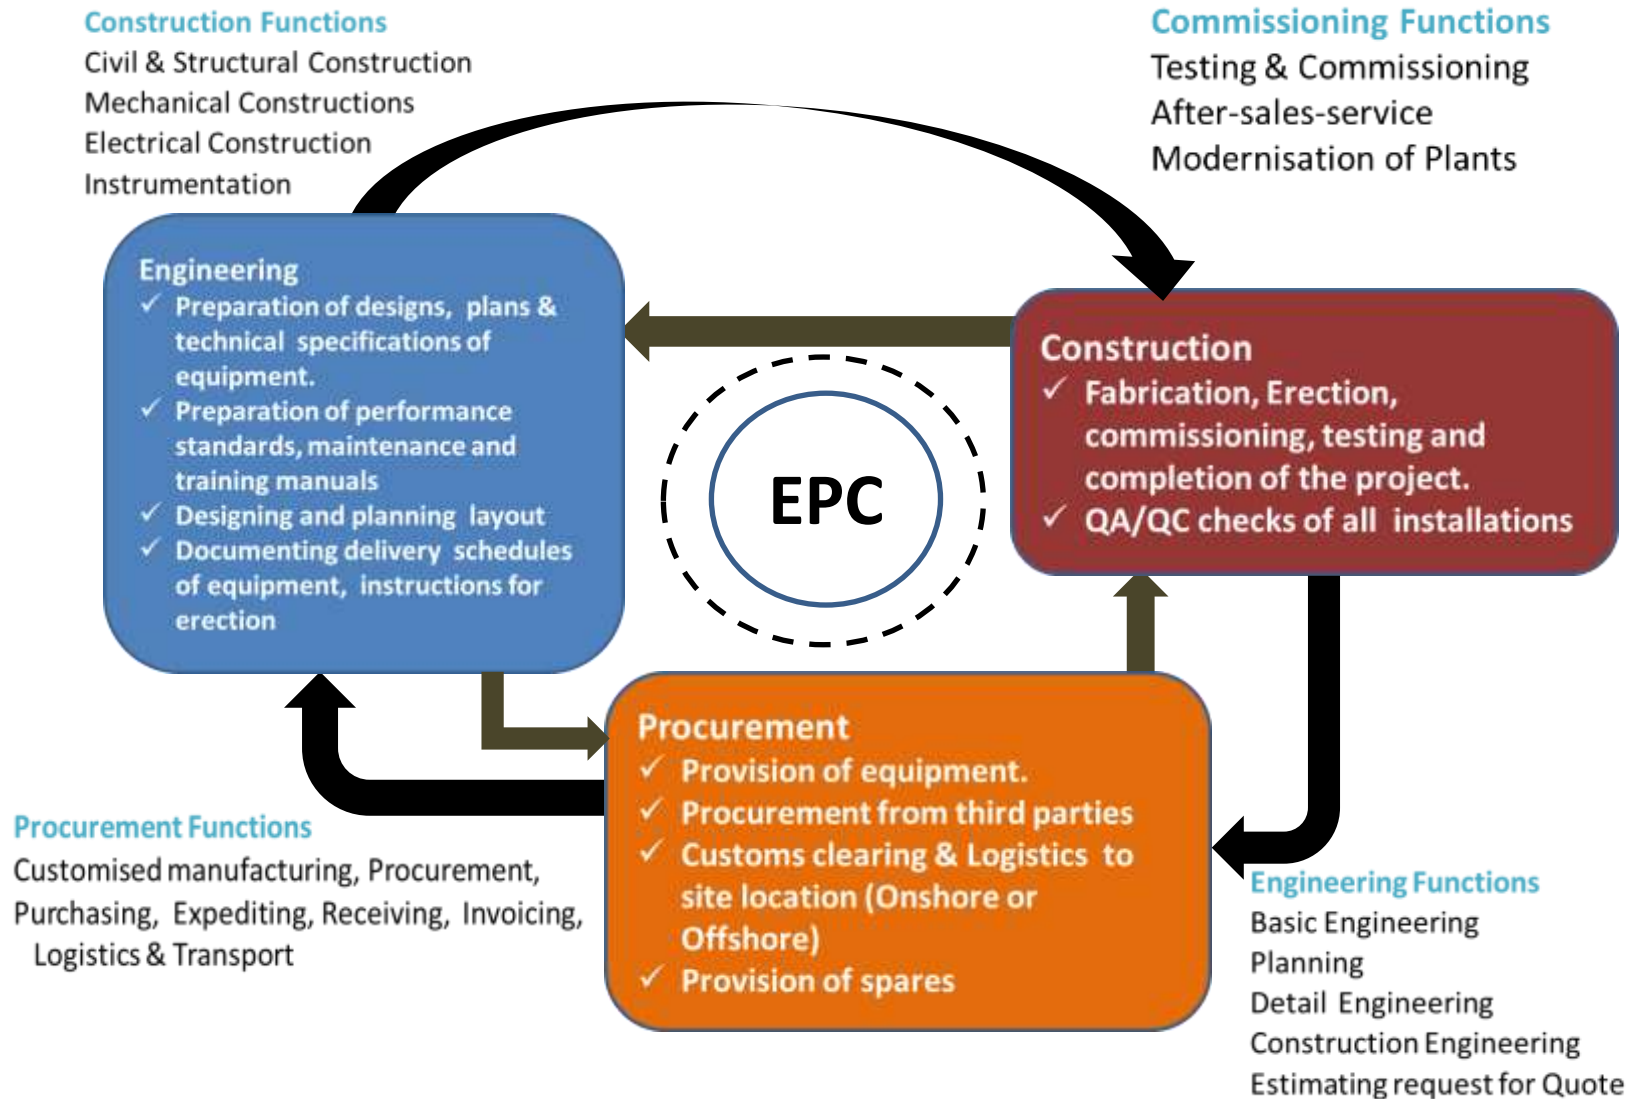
Construction Functions
Civil & Structural Construction
Mechanical Constructions
Electrical Construction
Instrumentation

Commissioning Functions
Testing & Commissioning
After-sales-service
Modernisation of Plants

Engineering
✓ Preparation of designs, plans & technical specifications of equipment.
✓ Preparation of performance standards, maintenance and training manuals
✓ Designing and planning layout
✓ Documenting delivery schedules of equipment, instructions for erection

EPC

Construction
✓ Fabrication, Erection, commissioning, testing and completion of the project.
✓ QA/QC checks of all installations

Procurement
✓ Provision of equipment.
✓ Procurement from third parties
✓ Customs clearing & Logistics to site location (Onshore or Offshore)
✓ Provision of spares

Procurement Functions
Customised manufacturing, Procurement, Purchasing, Expediting, Receiving, Invoicing, Logistics & Transport

Engineering Functions
Basic Engineering
Planning
Detail Engineering
Construction Engineering
Estimating request for Quote